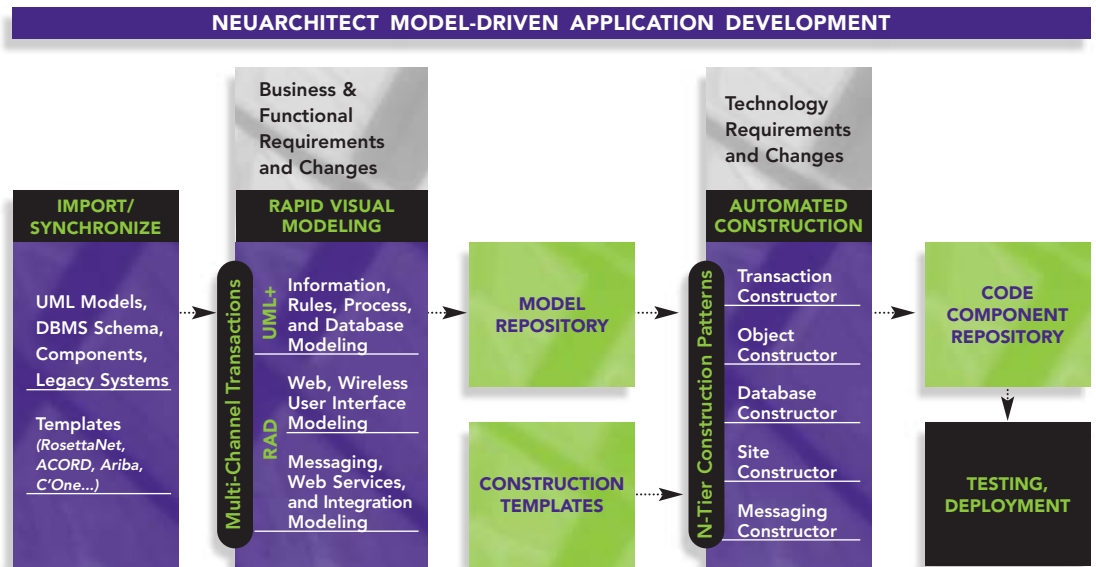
NEUARCHITECT MODEL-DRIVEN APPLICATION DEVELOPMENT

Business & Functional Requirements and Changes

Technology Requirements and Changes

IMPORT/ SYNCHRONIZE

UML Models, DBMS Schema, Components, Legacy Systems

Templates (RosettaNet, ACORD, Ariba, C'One...)

RAPID VISUAL MODELING

Multi-Channel Transactions

UML+

Information, Rules, Process, and Database Modeling

RAD

Web, Wireless User Interface Modeling

Messaging, Web Services, and Integration Modeling

MODEL REPOSITORY

CONSTRUCTION TEMPLATES

AUTOMATED CONSTRUCTION

N-Tier Construction Patterns

Transaction Constructor

Object Constructor

Database Constructor

Site Constructor

Messaging Constructor

CODE COMPONENT REPOSITORY

TESTING, DEPLOYMENT